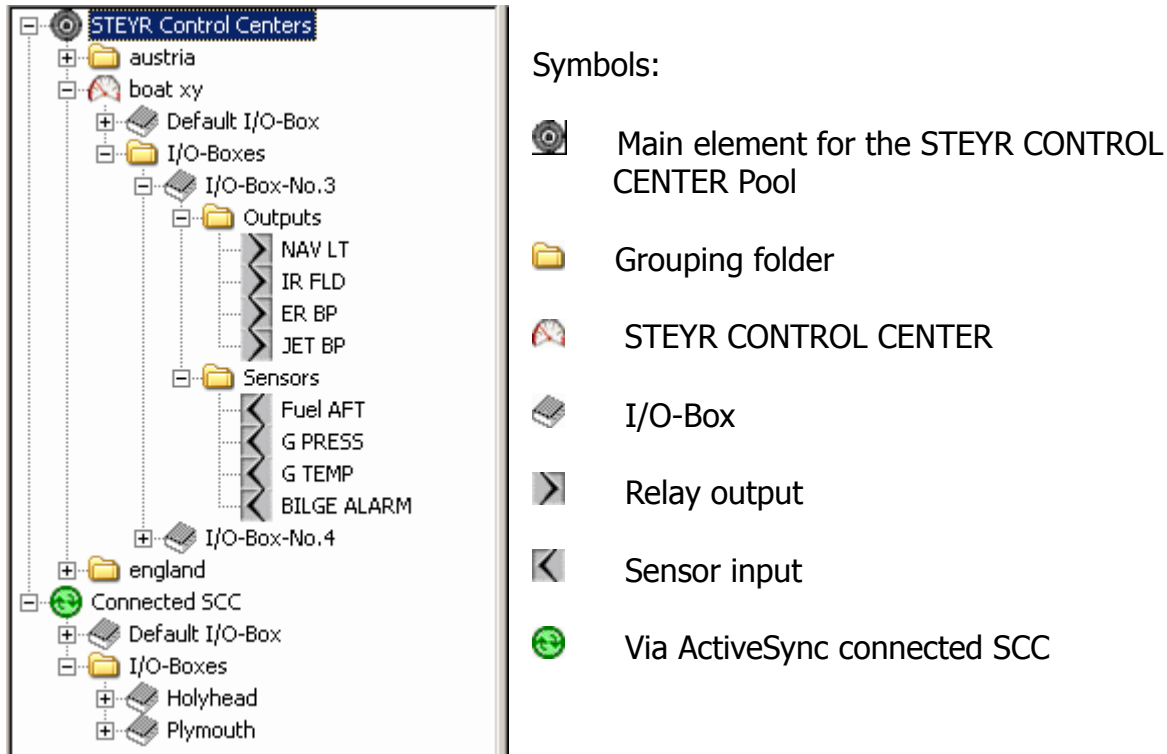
STEYR Control Centers
austria
boat xy
Default I/O-Box
I/O-Boxes
I/O-Box-No.3
Outputs
NAV LT
IR FLD
ER BP
JET BP
Sensors
Fuel AFT
G PRESS
G TEMP
BILGE ALARM
I/O-Box-No.4
england
Connected SCC
Default I/O-Box
I/O-Boxes
Holyhead
Plymouth

Symbols:

Main element for the STEYR CONTROL CENTER Pool

Grouping folder

STEYR CONTROL CENTER

I/O-Box

Relay output

Sensor input

Via ActiveSync connected SCC